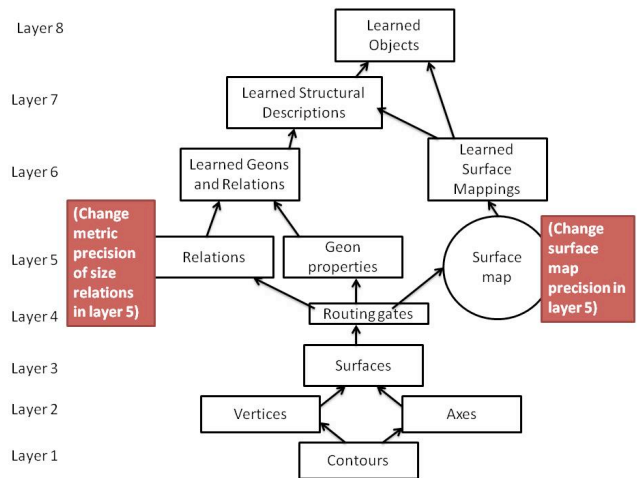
Layer 8

Learned Objects

Layer 7

Learned Structural Descriptions

Layer 6

Learned Geons and Relations

Learned Surface Mappings

(Change metric precision of size relations in layer 5)

Layer 5

Relations

Geon properties

Surface map

(Change surface map precision in layer 5)

Layer 4

Routing gates

Layer 3

Surfaces

Layer 2

Vertices

Axes

Layer 1

Contours